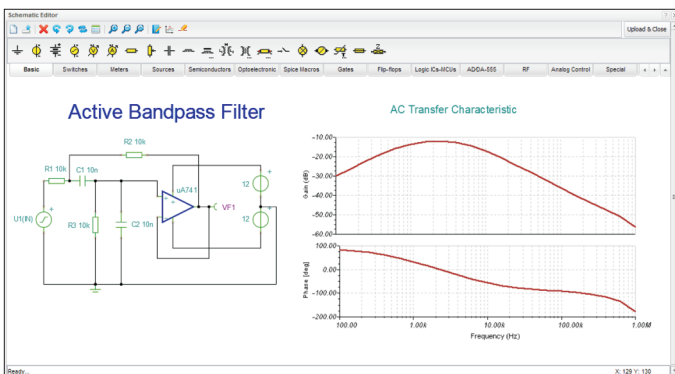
Schematic Editor

Upload & Close

Basic | Switches | Meters | Sources | Semiconductors | Optoelectronic | Spice Macros | Gates | Flip-flops | Logic ICs-MCUs | AD/DA-555 | RF | Analog Control | Special

Active Bandpass Filter

R2 10k
R1 10k
C1 10n
U1(IN)
R3 10k
C2 10n
uA741
VF1
12
12

AC Transfer Characteristic

Gain [dB]
-10.00
-20.00
-30.00
-40.00
-50.00
-60.00

Phase [deg]
100.00
0.00
-100.00
-200.00

100.00 | 1.00k | 10.00k | 100.00k | 1.00M

Frequency (Hz)

Ready

X: 129 Y: 130